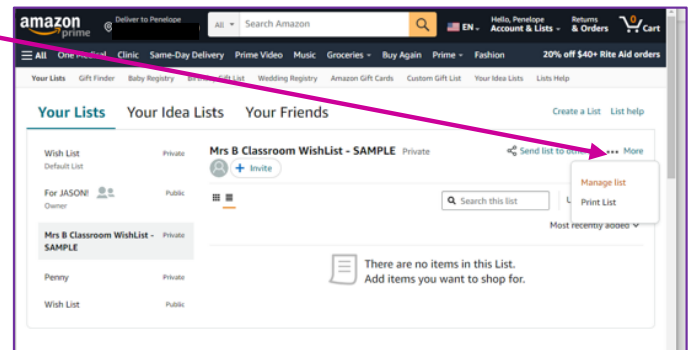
amazon prime

Deliver to Penelope

All

Search Amazon

EN

Hello, Penelope Account & Lists

Returns & Orders

0 Cart

All One Medical Clinic Same-Day Delivery Prime Video Music Groceries Buy Again Prime Fashion

20% off $40+ Rite Aid orders

Your Lists Gift Finder Baby Registry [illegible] Gift List Wedding Registry Amazon Gift Cards Custom Gift List Your Idea Lists Lists Help

Your Lists Your Idea Lists Your Friends

Create a List List help

Wish List Default List Private

For JASON! Owner Public

Mrs B Classroom WishList - SAMPLE Private

Penny Private

Wish List Public

Mrs B Classroom WishList - SAMPLE Private

+ Invite

Send list to oth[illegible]

More

Manage list

Print List

Search this list

Most recently added

There are no items in this List.
Add items you want to shop for.